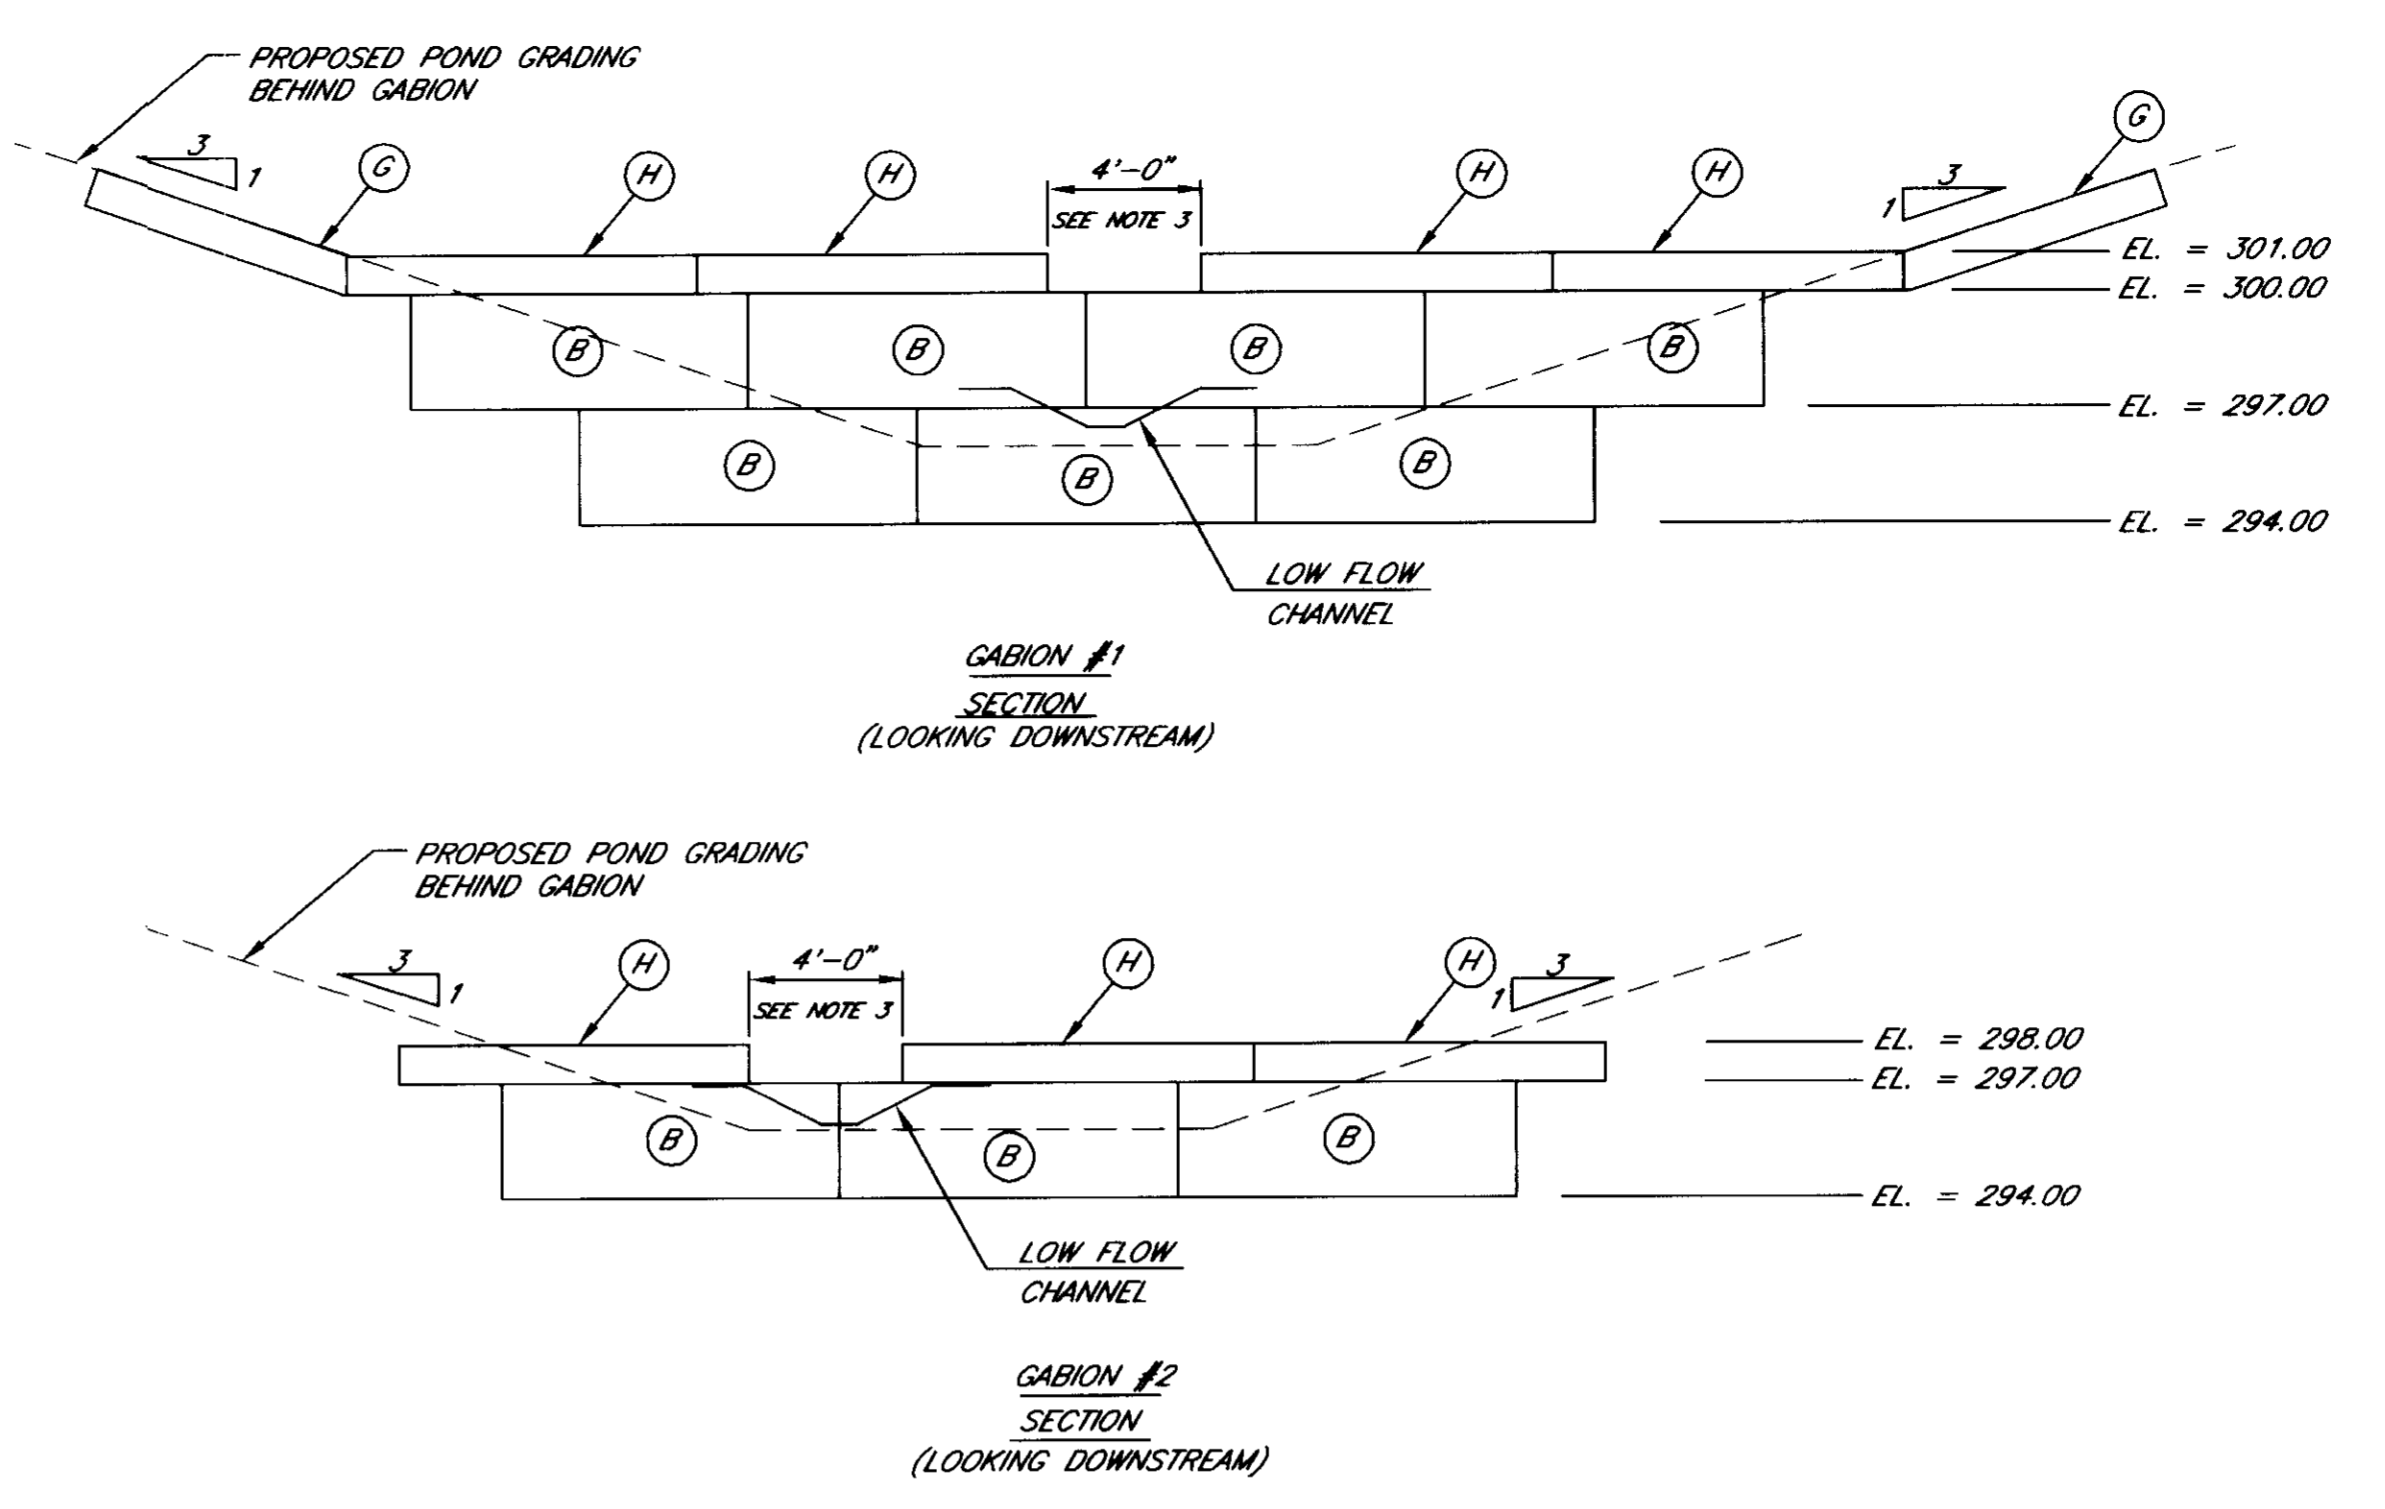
PROPOSED POND GRADING BEHIND GABION

3
1

G

H

H

4'–0"
SEE NOTE 3

H

H

G

3
1

EL. = 301.00
EL. = 300.00

B B B B

EL. = 297.00

B B B

EL. = 294.00

LOW FLOW CHANNEL

GABION #1
SECTION
(LOOKING DOWNSTREAM)

PROPOSED POND GRADING BEHIND GABION

3
1

H

4'–0"
SEE NOTE 3

H

H

3
1

EL. = 298.00
EL. = 297.00

B B B

EL. = 294.00

LOW FLOW CHANNEL

GABION #2
SECTION
(LOOKING DOWNSTREAM)